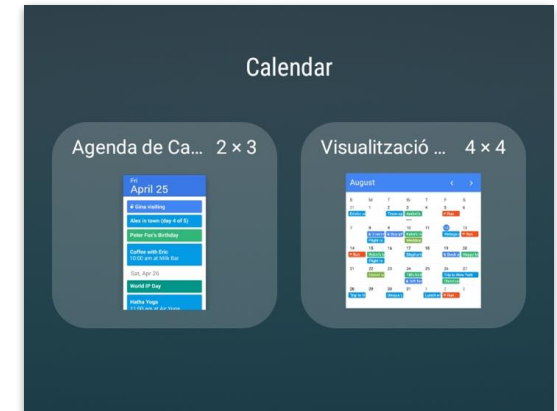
Calendar

Agenda de Ca... 2 × 3

Fri
April 25

Gina visiting
Alex in town (day 4 of 5)
Peter Fox's Birthday
Coffee with Eric
10:00 am at Milk Bar
Sat, Apr 26
World IP Day
Hatha Yoga
11:00 am at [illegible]

Visualització ... 4 × 4

August

S M T W T F S
31 1 2 3 4 5 6
7 8 9 10 11 12 13
14 15 16 17 18 19 20
21 22 23 24 25 26 27
28 29 30 31 1 2 3